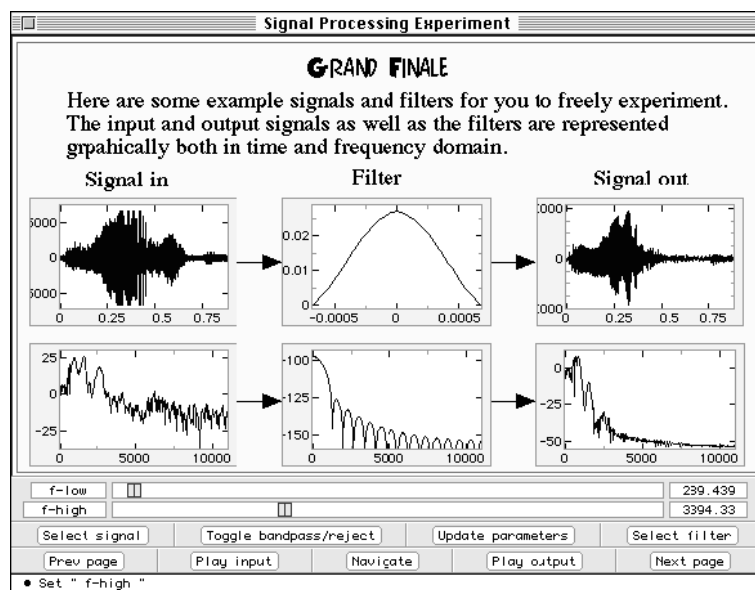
Signal Processing Experiment

GRAND FINALE

Here are some example signals and filters for you to freely experiment. The input and output signals as well as the filters are represented grpahically both in time and frequency domain.

Signal in

Filter

Signal out

5000
0
5000
0
0.25
0.5
0.75

0.02
0.01
0
-0.0005
0
0.0005

2000
0
2000
0
0.25
0.5
0.75

25
0
-25
0
5000
10000

-100
-125
-150
0
5000
10000

0
-25
-50
0
5000
10000

f-low
239.439
f-high
3394.33

Select signal
Toggle bandpass/reject
Update parameters
Select filter
Prev page
Play input
Navigate
Play output
Next page

• Set " f-high "